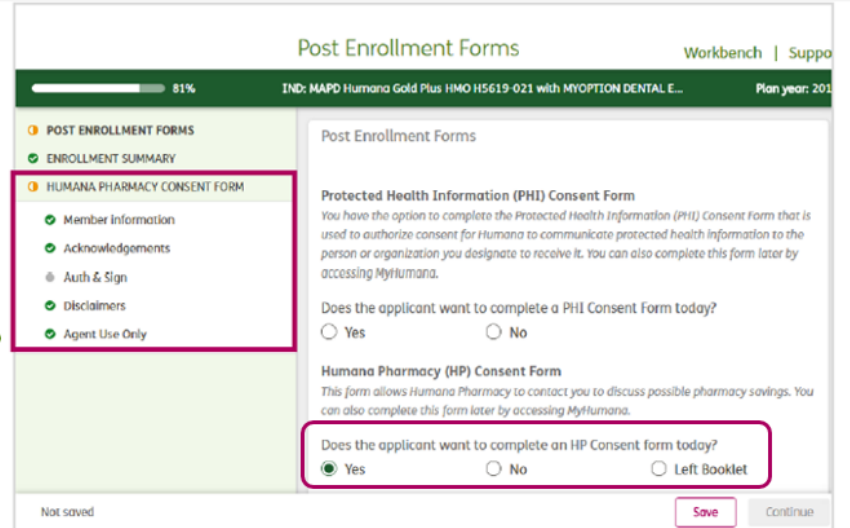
Post Enrollment Forms

Workbench | Suppo

81%

IND: MAPD Humana Gold Plus HMO H5619-021 with MYOPTION DENTAL E...

Plan year: 201

POST ENROLLMENT FORMS

ENROLLMENT SUMMARY

HUMANA PHARMACY CONSENT FORM

Member Information

Acknowledgements

Auth & Sign

Disclaimers

Agent Use Only

Post Enrollment Forms

Protected Health Information (PHI) Consent Form

You have the option to complete the Protected Health Information (PHI) Consent Form that is used to authorize consent for Humana to communicate protected health information to the person or organization you designate to receive it. You can also complete this form later by accessing MyHumana.

Does the applicant want to complete a PHI Consent Form today?

Yes

No

Humana Pharmacy (HP) Consent Form

This form allows Humana Pharmacy to contact you to discuss possible pharmacy savings. You can also complete this form later by accessing MyHumana.

Does the applicant want to complete an HP Consent form today?

Yes

No

Left Booklet

Not saved

Save

Continue